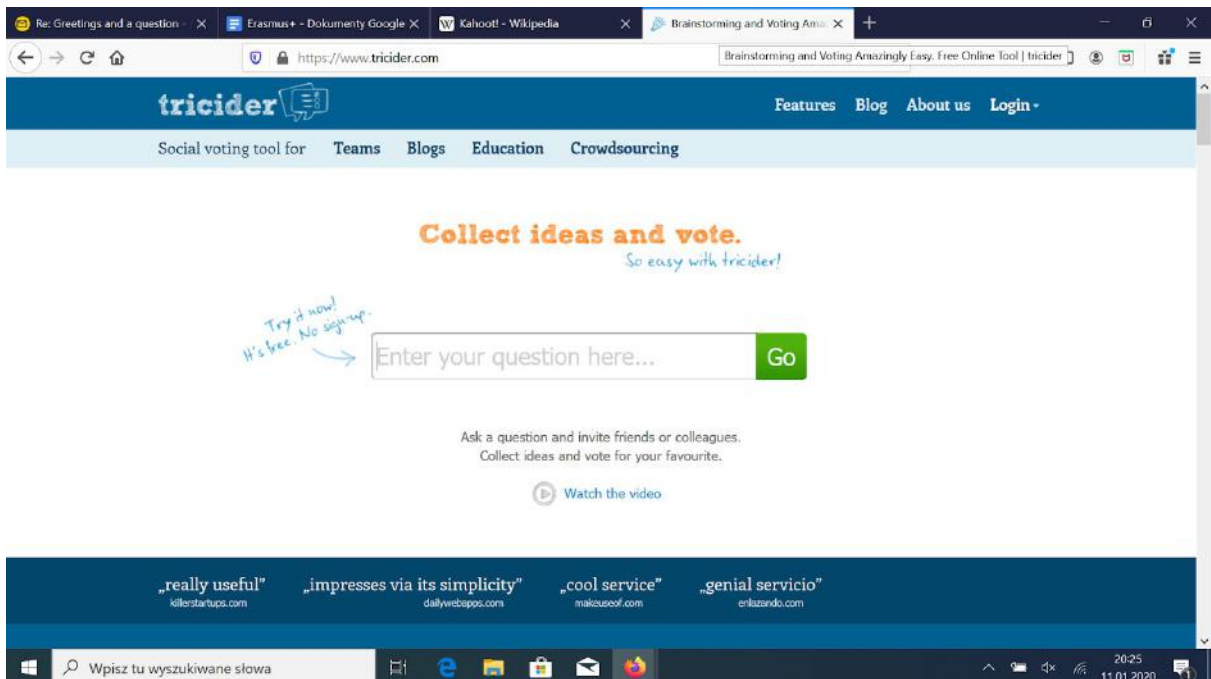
Re: Greetings and a question - ×
Erasmus+ - Dokumenty Google ×
Kahoot! - Wikipedia ×
Brainstorming and Voting Ama ×
+

https://www.tricider.com
Brainstorming and Voting Amazingly Easy. Free Online Tool | tricider

tricider
Features Blog About us Login

Social voting tool for Teams Blogs Education Crowdsourcing

Collect ideas and vote.
So easy with tricider!

Try it now! It's free. No sign-up.

Enter your question here...
Go

Ask a question and invite friends or colleagues.
Collect ideas and vote for your favourite.

Watch the video

„really useful" killerstartups.com
„impresses via its simplicity" dailywebapps.com
„cool service" makeuseof.com
„genial servicio" enlazando.com

Wpisz tu wyszukiwane słowa
20:25
11.01.2020